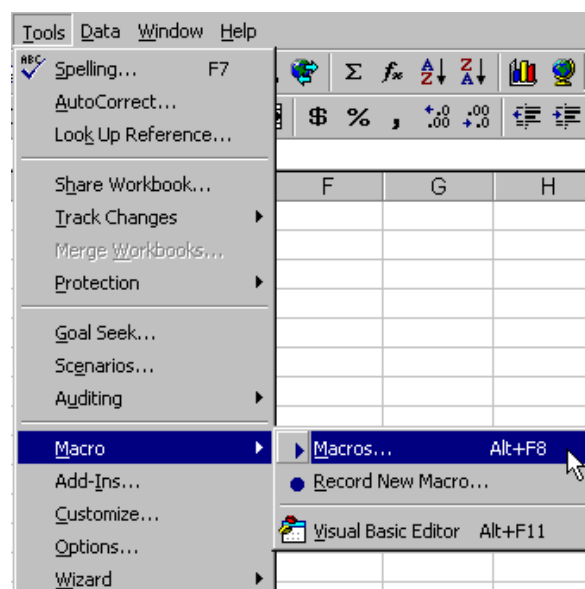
Tools Data Window Help

ABC Spelling... F7
AutoCorrect...
Look Up Reference...

Share Workbook...
Track Changes
Merge Workbooks...
Protection

Goal Seek...
Scenarios...
Auditing

Macro
Add-Ins...
Customize...
Options...
Wizard

Σ $f_x$ $ \%$ , $^{+.0}_{.00}$ $^{.00}_{+.0}$

F G H

Macros... Alt+F8
Record New Macro...
Visual Basic Editor Alt+F11